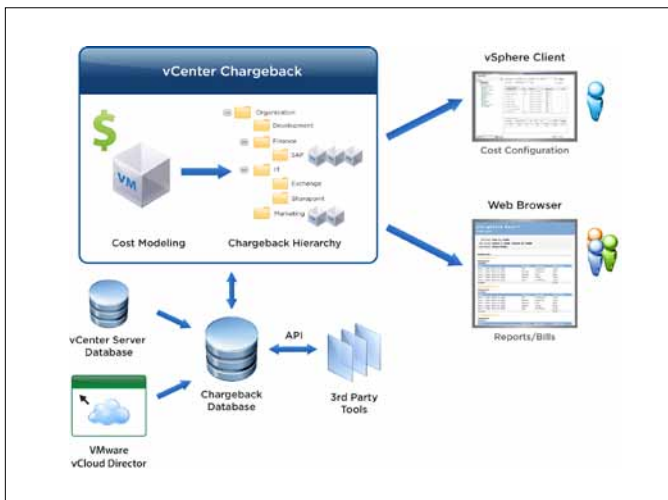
vCenter Chargeback

$

VM

Organization
Development
Finance
SAP
IT
Exchange
Sharepoint
Marketing

Cost Modeling

Chargeback Hierarchy

vSphere Client

Cost Configuration

Web Browser

Reports/Bills

vCenter Server Database

API

Chargeback Database

3rd Party Tools

VMware vCloud Director